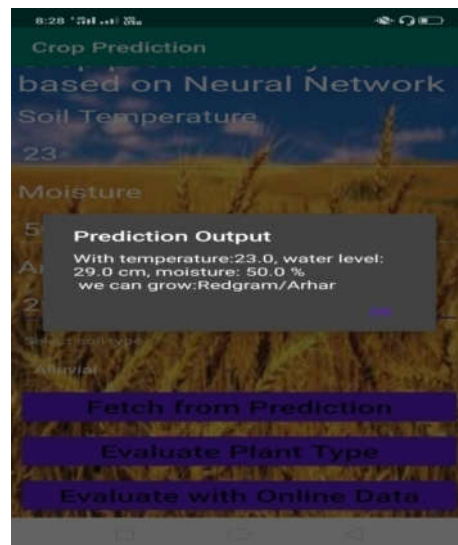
8:28

Crop Prediction

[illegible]

based on Neural Network

Soil Temperature

23

Moisture

5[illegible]

A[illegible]

2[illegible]

Prediction Output

With temperature:23.0, water level: 29.0 cm, moisture: 50.0 %
we can grow:Redgram/Arhar

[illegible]

Alluvial

Fetch from Prediction

Evaluate Plant Type

Evaluate with Online Data